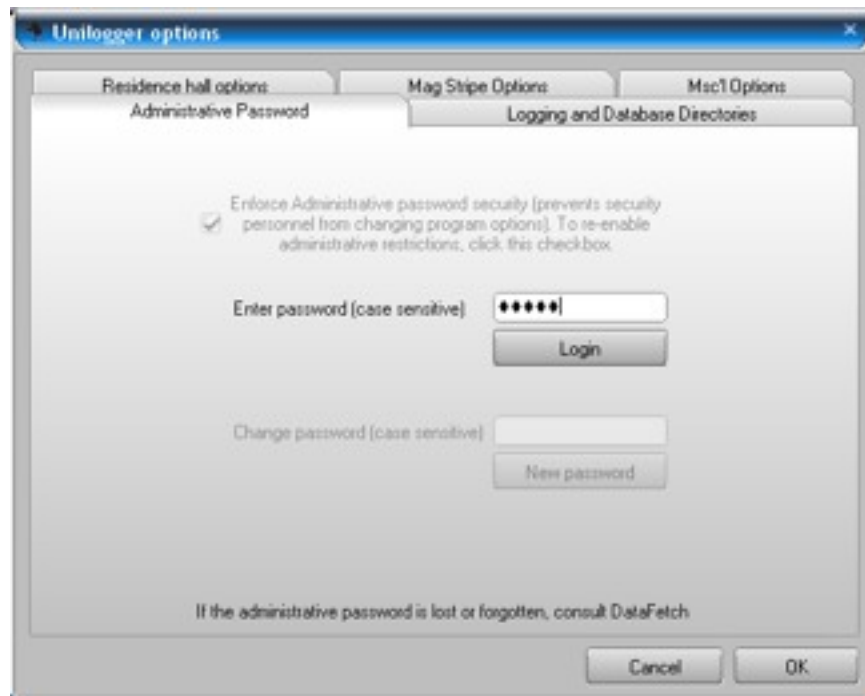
Unilogger options

Residence hall options
Mag Stripe Options
Msc1 Options
Administrative Password
Logging and Database Directories

Enforce Administrative password security (prevents security personnel from changing program options). To re-enable administrative restrictions, click this checkbox.

Enter password (case sensitive) •••••

Login

Change password (case sensitive)

New password

If the administrative password is lost or forgotten, consult DataFetch

Cancel
OK